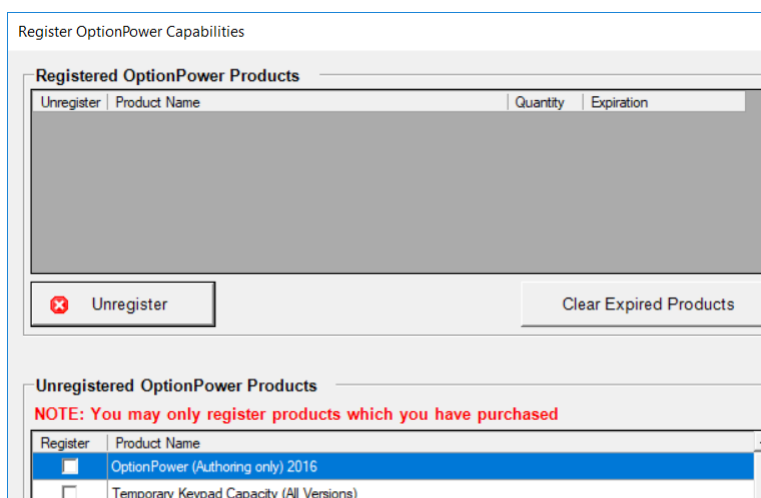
Register OptionPower Capabilities

Registered OptionPower Products

| Unregister | Product Name | Quantity | Expiration |
|---|---|---|---|

Unregister

Clear Expired Products

Unregistered OptionPower Products

NOTE: You may only register products which you have purchased

| Register | Product Name |
|---|---|
| ☐ | OptionPower (Authoring only) 2016 |
| ☐ | Temporary Keypad Capacity (All Versions) |